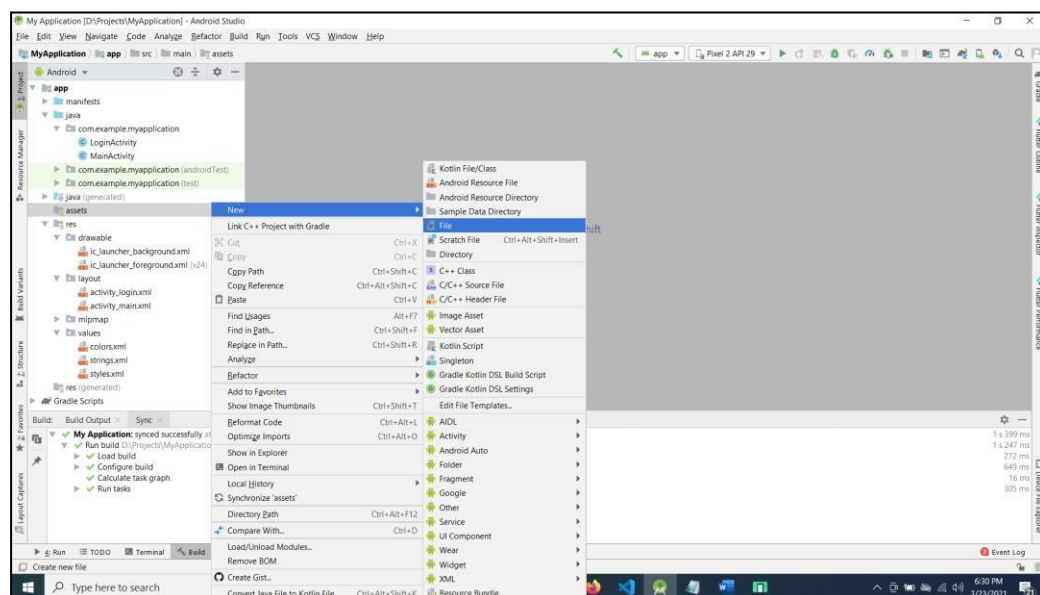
My Application [D:\Projects\MyApplication] - Android Studio

File Edit View Navigate Code Analyze Refactor Build Run Tools VCS Window Help

MyApplication app src main assets

app Pixel 2 API 29

Android

app
manifests
java
com.example.myapplication
LoginActivity
MainActivity
com.example.myapplication (androidTest)
com.example.myapplication (test)
java (generated)
assets
res
drawable
ic_launcher_background.xml
ic_launcher_foreground.xml (v24)
layout
activity_login.xml
activity_main.xml
mipmap
values
colors.xml
strings.xml
styles.xml
res (generated)
Gradle Scripts

| | |
|---|---|
| New | |
| Link C++ Project with Gradle | |
| Cut | Ctrl+X |
| Copy | Ctrl+C |
| Copy Path | Ctrl+Shift+C |
| Copy Reference | Ctrl+Alt+Shift+C |
| Paste | Ctrl+V |
| Find Usages | Alt+F7 |
| Find in Path... | Ctrl+Shift+F |
| Replace in Path... | Ctrl+Shift+R |
| Analyze | |
| Refactor | |
| Add to Favorites | |
| Show Image Thumbnails | Ctrl+Shift+T |
| Reformat Code | Ctrl+Alt+L |
| Optimize Imports | Ctrl+Alt+O |
| Show in Explorer | |
| Open in Terminal | |
| Local History | |
| Synchronize 'assets' | |
| Directory Path | Ctrl+Alt+F12 |
| Compare With... | Ctrl+D |
| Load/Unload Modules... | |
| Remove BOM | |
| Create Gist... | |
| Convert Java File to Kotlin File | Ctrl+Alt+Shift+K |

| | |
|---|---|
| Kotlin File/Class | |
| Android Resource File | |
| Android Resource Directory | |
| Sample Data Directory | |
| File | |
| Scratch File | Ctrl+Alt+Shift+Insert |
| Directory | |
| C++ Class | |
| C/C++ Source File | |
| C/C++ Header File | |
| Image Asset | |
| Vector Asset | |
| Kotlin Script | |
| Singleton | |
| Gradle Kotlin DSL Build Script | |
| Gradle Kotlin DSL Settings | |
| Edit File Templates... | |
| AIDL | |
| Activity | |
| Android Auto | |
| Folder | |
| Fragment | |
| Google | |
| Other | |
| Service | |
| UI Component | |
| Wear | |
| Widget | |
| XML | |
| Resource Bundle | |

hift

Build: Build Output Sync
My Application: synced successfully at
Run build D:\Projects\MyApplicatio
Load build
Configure build
Calculate task graph
Run tasks

1 s 399 ms
1 s 247 ms
272 ms
649 ms
16 ms
305 ms

4: Run TODO Terminal Build
Event Log
Create new file

Type here to search
6:30 PM
3/23/2021